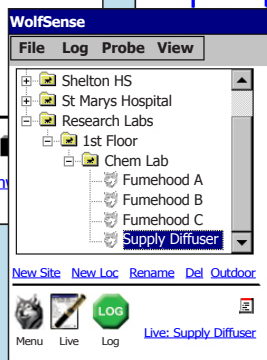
WolfSense

File Log Probe View

Shelton HS
St Marys Hospital
Research Labs
1st Floor
Chem Lab
Fumehood A
Fumehood B
Fumehood C
Supply Diffuser

New Site New Loc Rename Del Outdoor

Menu Live LOG Log Live: Supply Diffuser